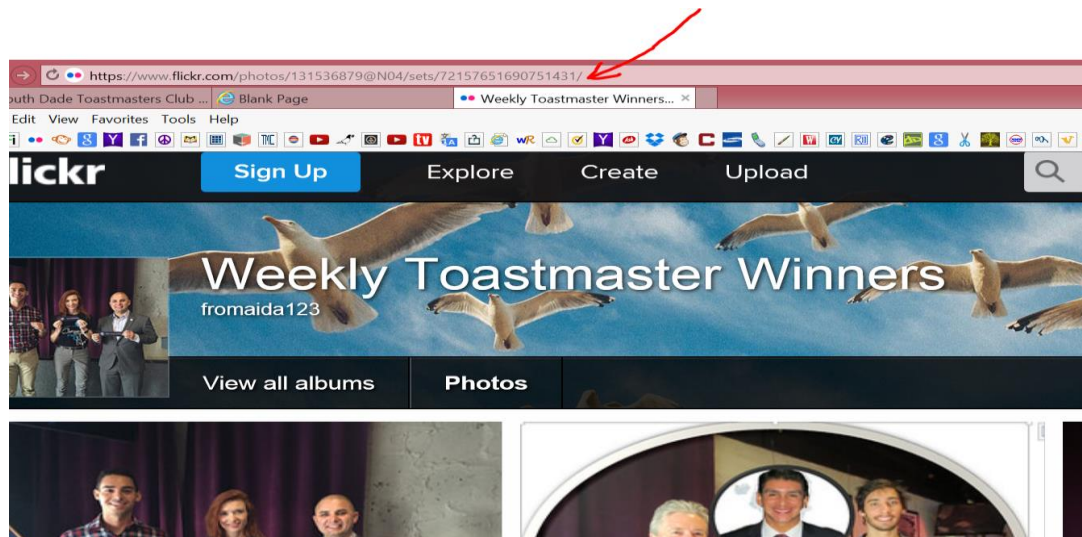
https://www.flickr.com/photos/131536879@N04/sets/72157651690751431/

outh Dade Toastmasters Club ...

Blank Page

Weekly Toastmaster Winners... ×

Edit View Favorites Tools Help

lickr

Sign Up

Explore

Create

Upload

Weekly Toastmaster Winners

fromaida123

View all albums

Photos